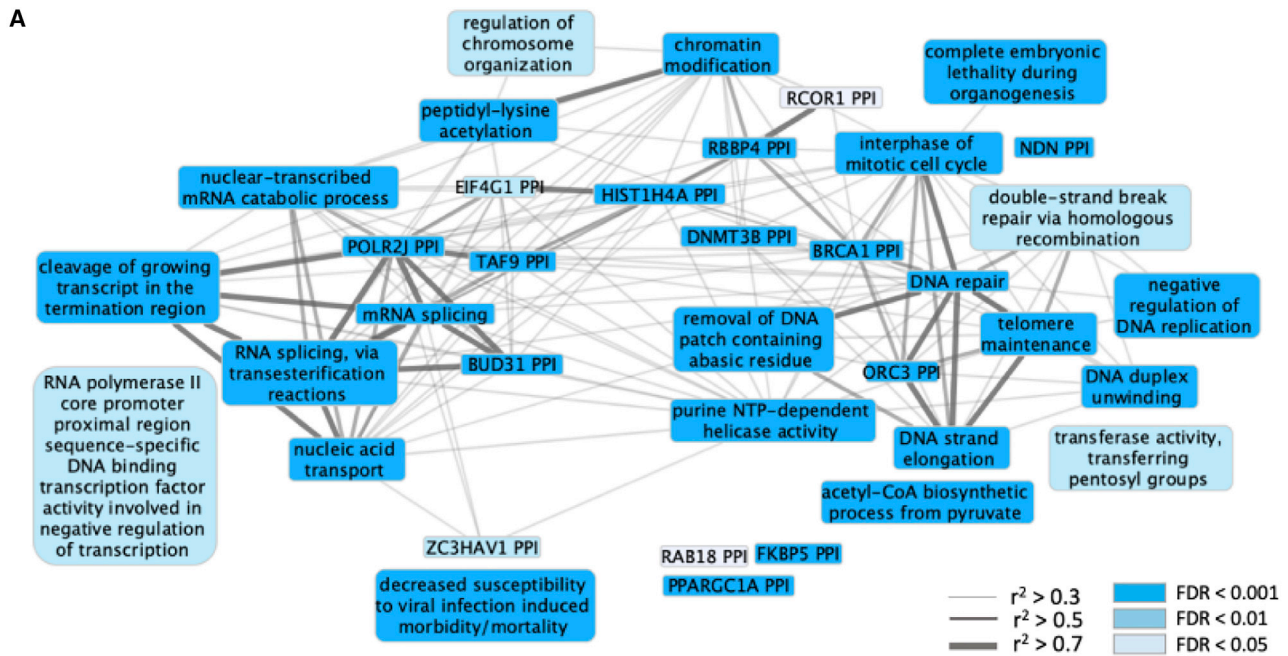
A

regulation of chromosome organization

chromatin modification

complete embryonic lethality during organogenesis

RCOR1 PPI

peptidyl-lysine acetylation

RBBP4 PPI

interphase of mitotic cell cycle

NDN PPI

nuclear-transcribed mRNA catabolic process

EIF4G1 PPI

HIST1H4A PPI

double-strand break repair via homologous recombination

DNMT3B PPI

POLR2J PPI

TAF9 PPI

BRCA1 PPI

cleavage of growing transcript in the termination region

DNA repair

negative regulation of DNA replication

mRNA splicing

removal of DNA patch containing abasic residue

telomere maintenance

RNA splicing, via transesterification reactions

BUD31 PPI

ORC3 PPI

DNA duplex unwinding

RNA polymerase II core promoter proximal region sequence-specific DNA binding transcription factor activity involved in negative regulation of transcription

purine NTP-dependent helicase activity

DNA strand elongation

transferase activity, transferring pentosyl groups

nucleic acid transport

acetyl-CoA biosynthetic process from pyruvate

ZC3HAV1 PPI

RAB18 PPI

FKBP5 PPI

PPARGC1A PPI

decreased susceptibility to viral infection induced morbidity/mortality

$r^2 > 0.3$
$r^2 > 0.5$
$r^2 > 0.7$

FDR < 0.001
FDR < 0.01
FDR < 0.05